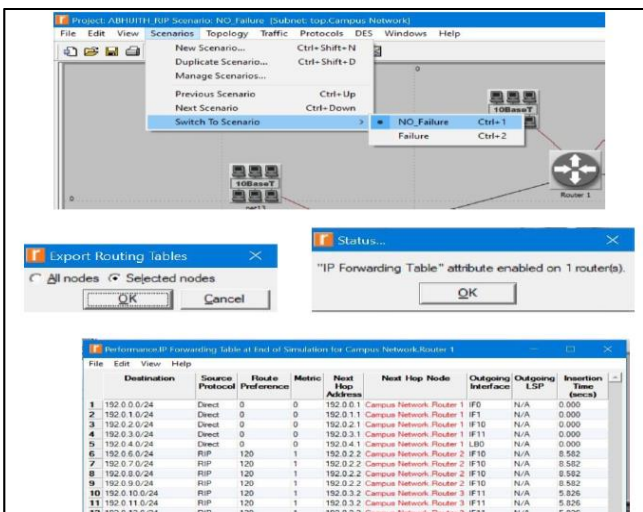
Project: ABHIJITH_RIP Scenario: NO_Failure [Subnet: top.Campus Network]

File Edit View Scenarios Topology Traffic Protocols DES Windows Help

New Scenario... Ctrl+Shift+N
Duplicate Scenario... Ctrl+Shift+D
Manage Scenarios...
Previous Scenario Ctrl+Up
Next Scenario Ctrl+Down
Switch To Scenario

NO_Failure Ctrl+1
Failure Ctrl+2

10BaseT
10BaseT
Router 1
net13

Export Routing Tables
All nodes Selected nodes
OK Cancel

Status...
"IP Forwarding Table" attribute enabled on 1 router(s).
OK

Performance.IP Forwarding Table at End of Simulation for Campus Network.Router 1

File Edit View Help

| | Destination | Source Protocol | Route Preference | Metric | Next Hop Address | Next Hop Node | Outgoing Interface | Outgoing LSP | Insertion Time (secs) |
|---|---|---|---|---|---|---|---|---|---|
| 1 | 192.0.0.0/24 | Direct | 0 | 0 | 192.0.0.1 | Campus Network.Router 1 | IF0 | N/A | 0.000 |
| 2 | 192.0.1.0/24 | Direct | 0 | 0 | 192.0.1.1 | Campus Network.Router 1 | IF1 | N/A | 0.000 |
| 3 | 192.0.2.0/24 | Direct | 0 | 0 | 192.0.2.1 | Campus Network.Router 1 | IF10 | N/A | 0.000 |
| 4 | 192.0.3.0/24 | Direct | 0 | 0 | 192.0.3.1 | Campus Network.Router 1 | IF11 | N/A | 0.000 |
| 5 | 192.0.4.0/24 | Direct | 0 | 0 | 192.0.4.1 | Campus Network.Router 1 | LB0 | N/A | 0.000 |
| 6 | 192.0.6.0/24 | RIP | 120 | 1 | 192.0.2.2 | Campus Network.Router 2 | IF10 | N/A | 8.582 |
| 7 | 192.0.7.0/24 | RIP | 120 | 1 | 192.0.2.2 | Campus Network.Router 2 | IF10 | N/A | 8.582 |
| 8 | 192.0.8.0/24 | RIP | 120 | 1 | 192.0.2.2 | Campus Network.Router 2 | IF10 | N/A | 8.582 |
| 9 | 192.0.9.0/24 | RIP | 120 | 1 | 192.0.2.2 | Campus Network.Router 2 | IF10 | N/A | 8.582 |
| 10 | 192.0.10.0/24 | RIP | 120 | 1 | 192.0.3.2 | Campus Network.Router 3 | IF11 | N/A | 5.826 |
| 11 | 192.0.11.0/24 | RIP | 120 | 1 | 192.0.3.2 | Campus Network.Router 3 | IF11 | N/A | 5.826 |